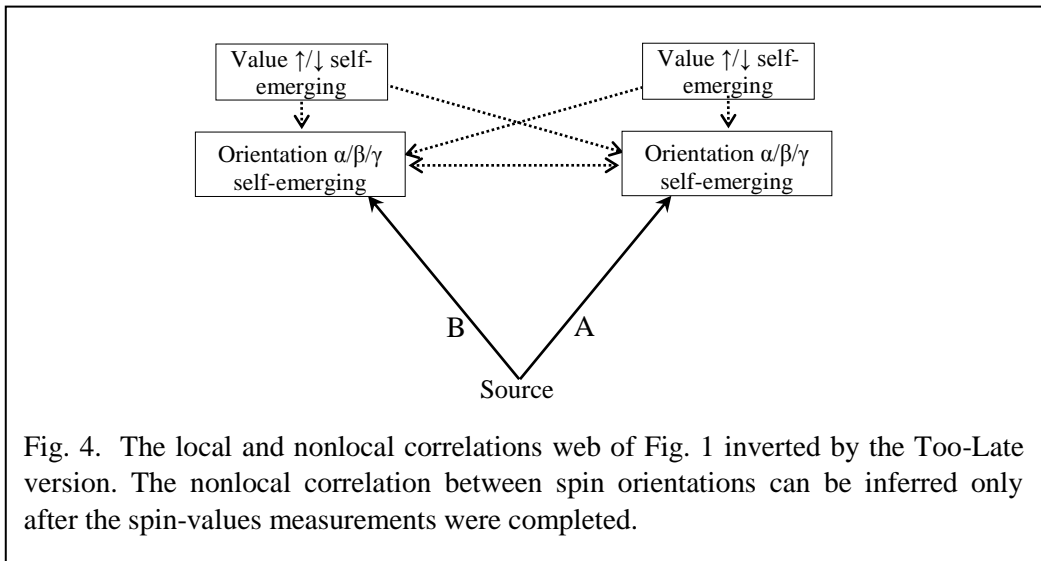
Value ↑/↓ self-emerging

Value ↑/↓ self-emerging

Orientation α/β/γ self-emerging

Orientation α/β/γ self-emerging

B

A

Source

Fig. 4. The local and nonlocal correlations web of Fig. 1 inverted by the Too-Late version. The nonlocal correlation between spin orientations can be inferred only after the spin-values measurements were completed.